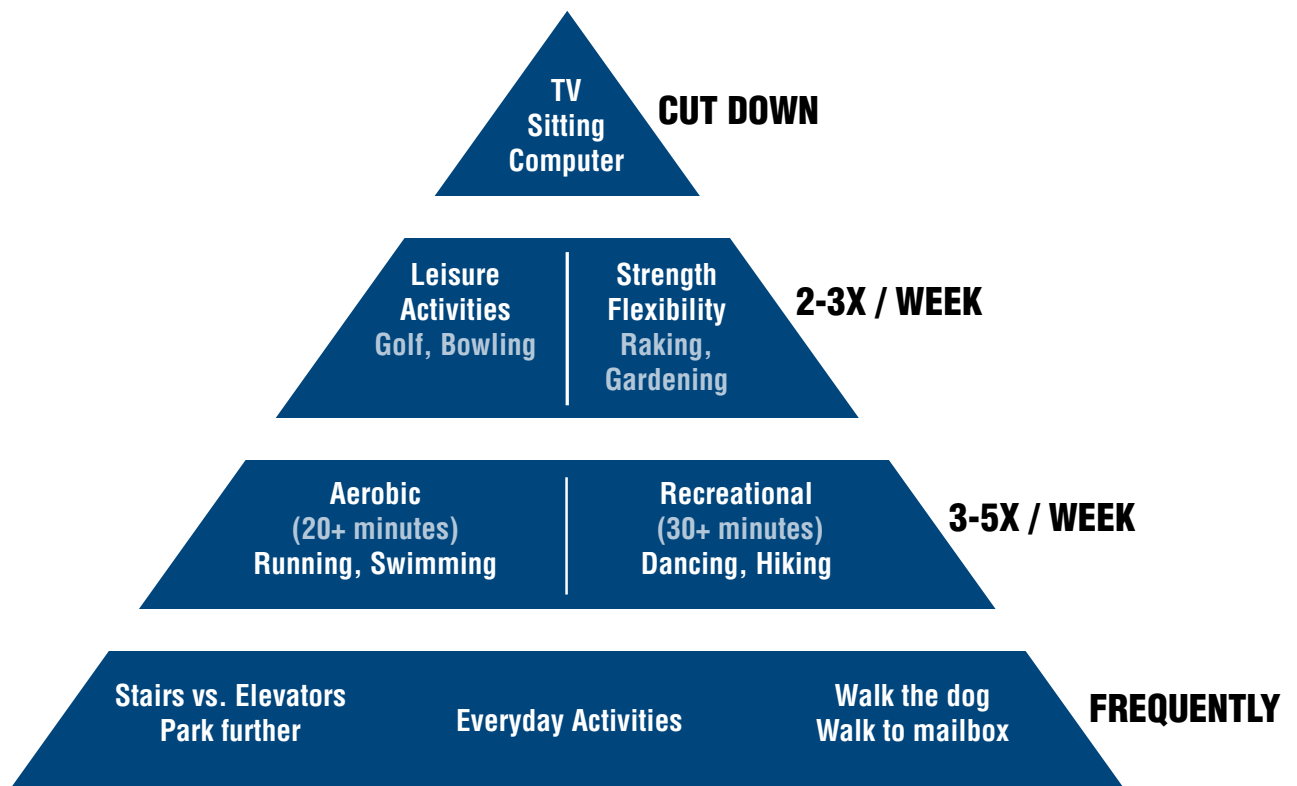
TV
Sitting
Computer

CUT DOWN

Leisure Activities
Golf, Bowling

Strength
Flexibility
Raking, Gardening

2-3X / WEEK

Aerobic
(20+ minutes)
Running, Swimming

Recreational
(30+ minutes)
Dancing, Hiking

3-5X / WEEK

Stairs vs. Elevators
Park further

Everyday Activities

Walk the dog
Walk to mailbox

FREQUENTLY